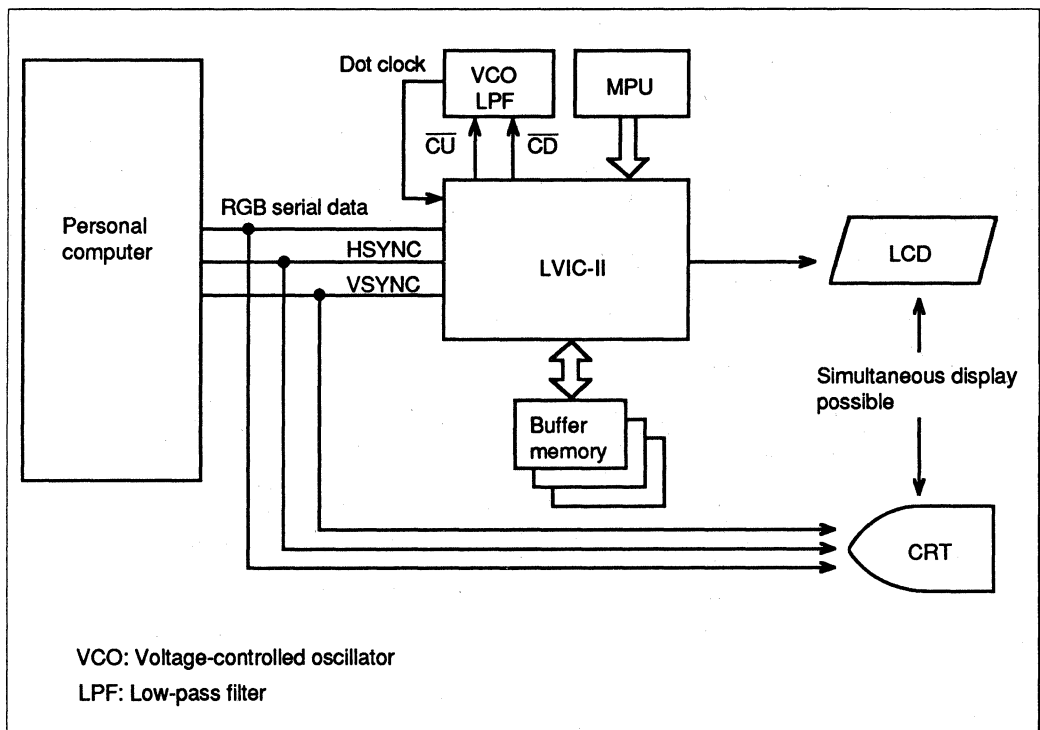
Dot clock

VCO
LPF

MPU

$\overline{CU}$

$\overline{CD}$

Personal computer

RGB serial data

HSYNC

VSYNC

LVIC-II

LCD

Simultaneous display possible

Buffer memory

CRT

VCO: Voltage-controlled oscillator

LPF: Low-pass filter